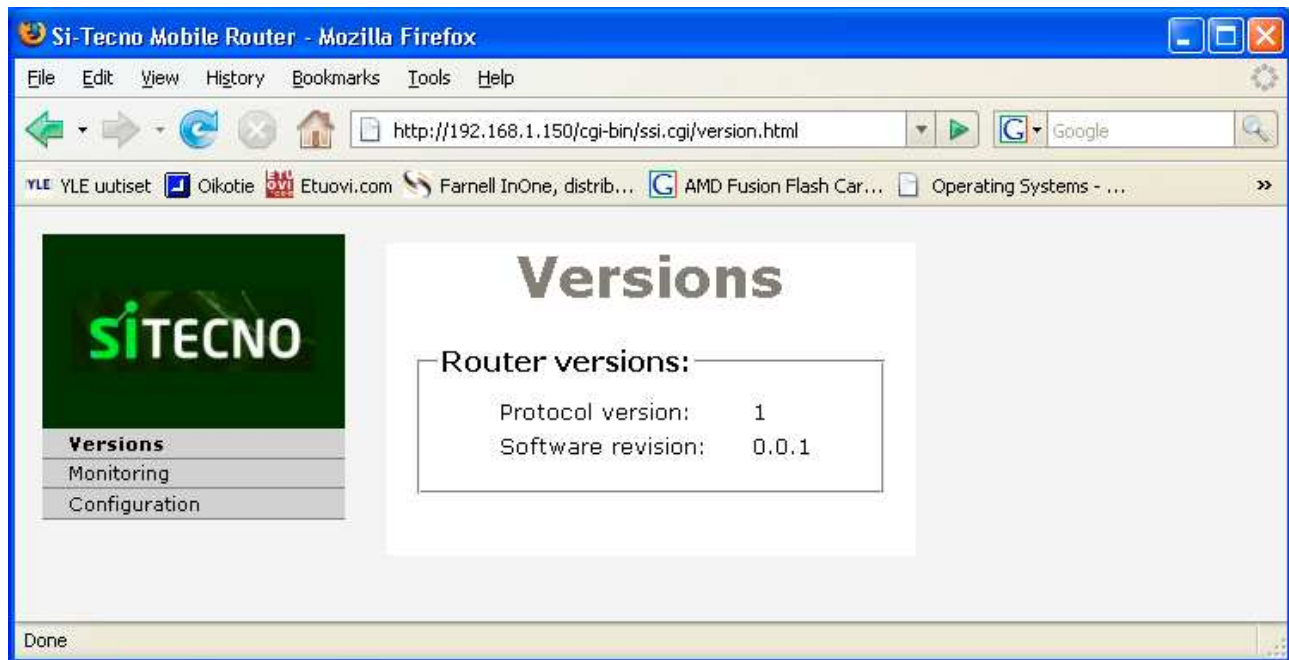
Si-Tecno Mobile Router - Mozilla Firefox

File Edit View History Bookmarks Tools Help

http://192.168.1.150/cgi-bin/ssi.cgi/version.html

Google

YLE YLE uutiset Oikotie Etuovi.com Farnell InOne, distrib... AMD Fusion Flash Car... Operating Systems - ... »

SITECNO

Versions
Monitoring
Configuration

Versions

Router versions:

| Protocol version: | 1 |
|---|---|
| Software revision: | 0.0.1 |

Done